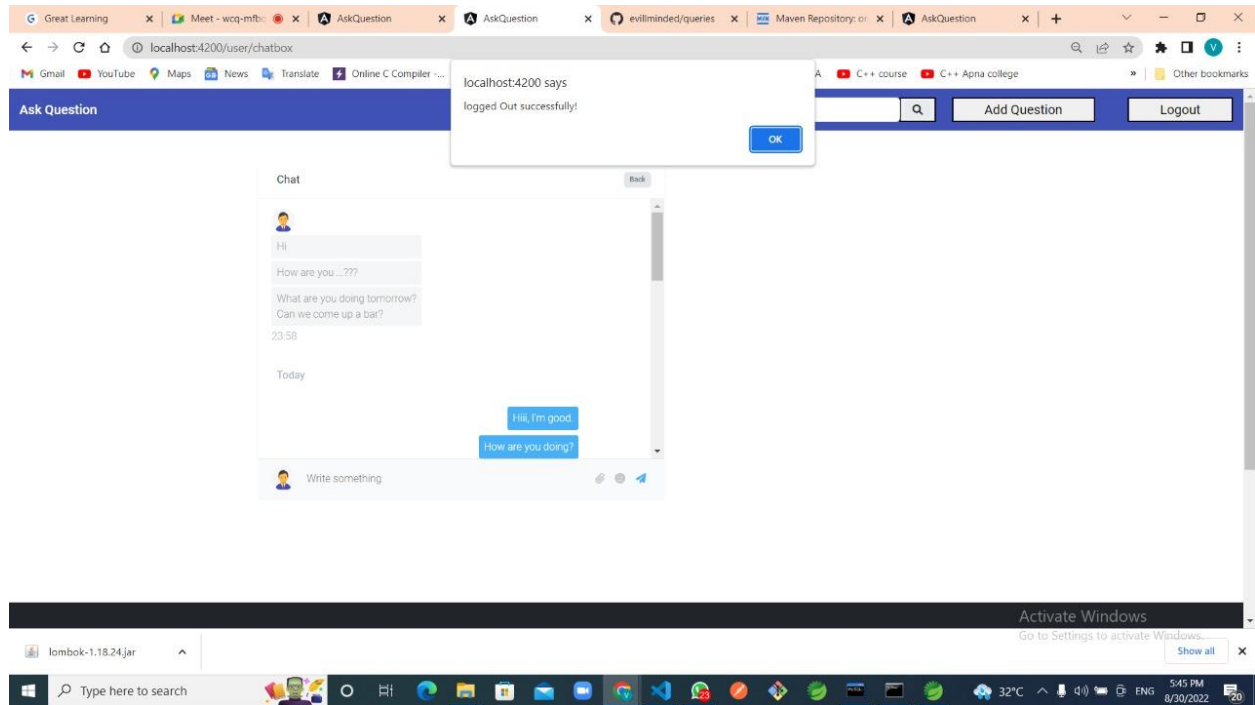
Great Learning
Meet - wcq-mfbc
AskQuestion
AskQuestion
evillminded/queries
Maven Repository: or
AskQuestion

localhost:4200/user/chatbox

Gmail YouTube Maps News Translate Online C Compiler -...
A C++ course C++ Apna college
Other bookmarks

Ask Question
Add Question
Logout

localhost:4200 says
logged Out successfully!
OK

Chat
Back

Hi
How are you ...???
What are you doing tomorrow? Can we come up a bar?
23:58

Today

Hiii, I'm good.
How are you doing?

Write something

Activate Windows
Go to Settings to activate Windows.

lombok-1.18.24.jar
Show all

Type here to search
32°C ENG 5:45 PM 8/30/2022
20